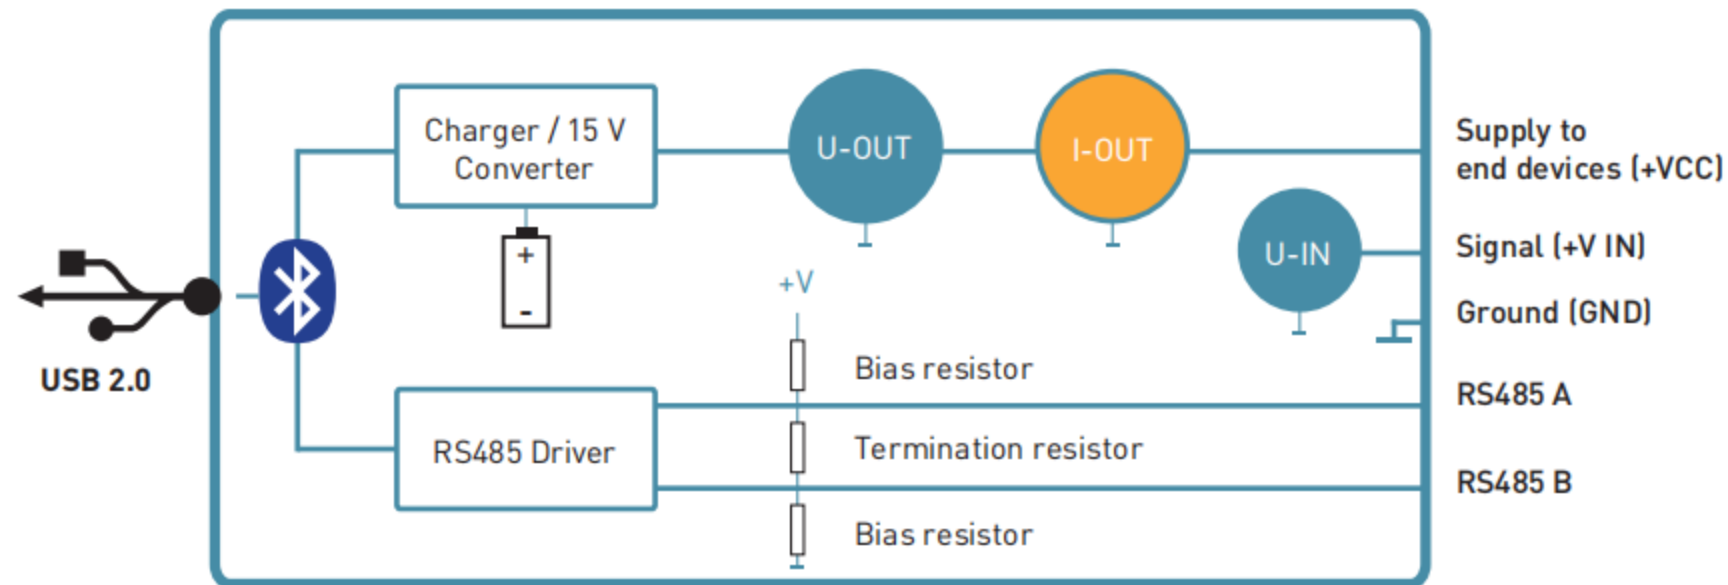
Charger / 15 V Converter

U-OUT

I-OUT

Supply to end devices (+VCC)

U-IN

Signal (+V IN)

Ground (GND)

+

-

+V

USB 2.0

Bias resistor

RS485 A

RS485 Driver

Termination resistor

RS485 B

Bias resistor